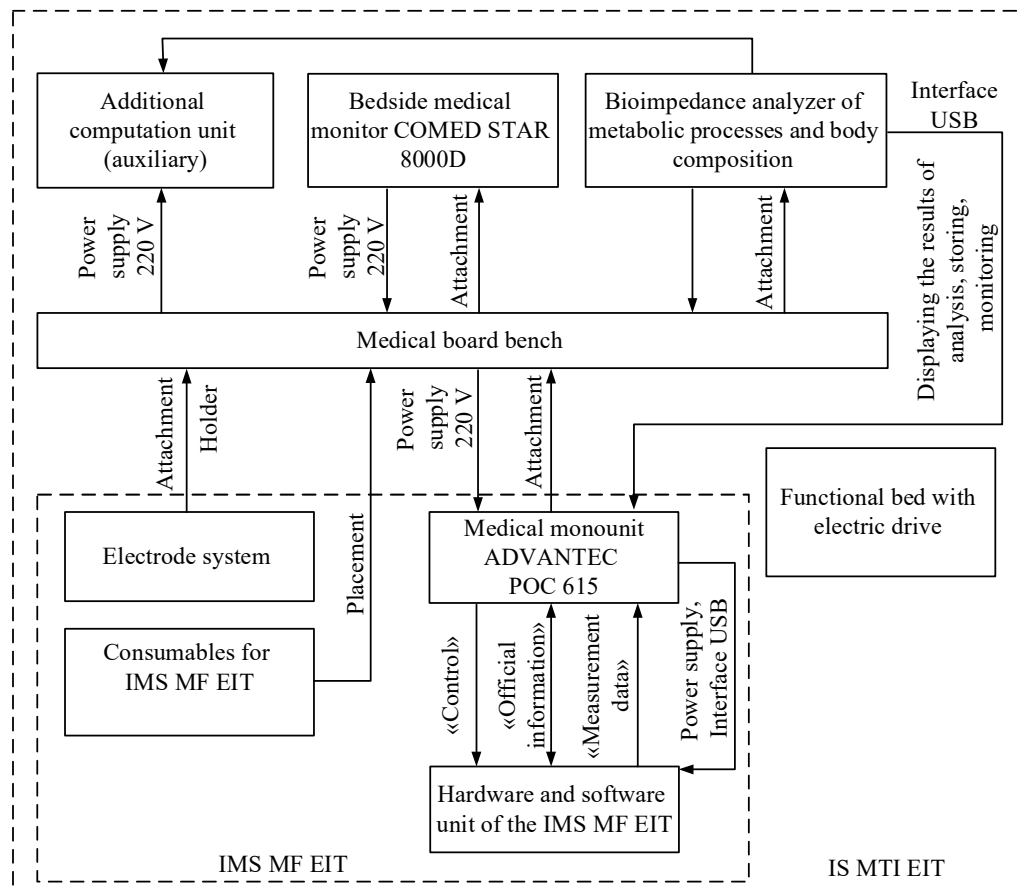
Additional computation unit (auxiliary)

Bedside medical monitor COMED STAR 8000D

Bioimpedance analyzer of metabolic processes and body composition

Interface USB

Power supply 220 V

Power supply 220 V

Attachment

Attachment

Displaying the results of analysis, storing, monitoring

Medical board bench

Attachment

Holder

Power supply 220 V

Attachment

Functional bed with electric drive

Electrode system

Placement

Medical monounit ADVANTEC POC 615

Consumables for IMS MF EIT

«Control»

«Official information»

«Measurement data»

Power supply, Interface USB

Hardware and software unit of the IMS MF EIT

IMS MF EIT

IS MTI EIT